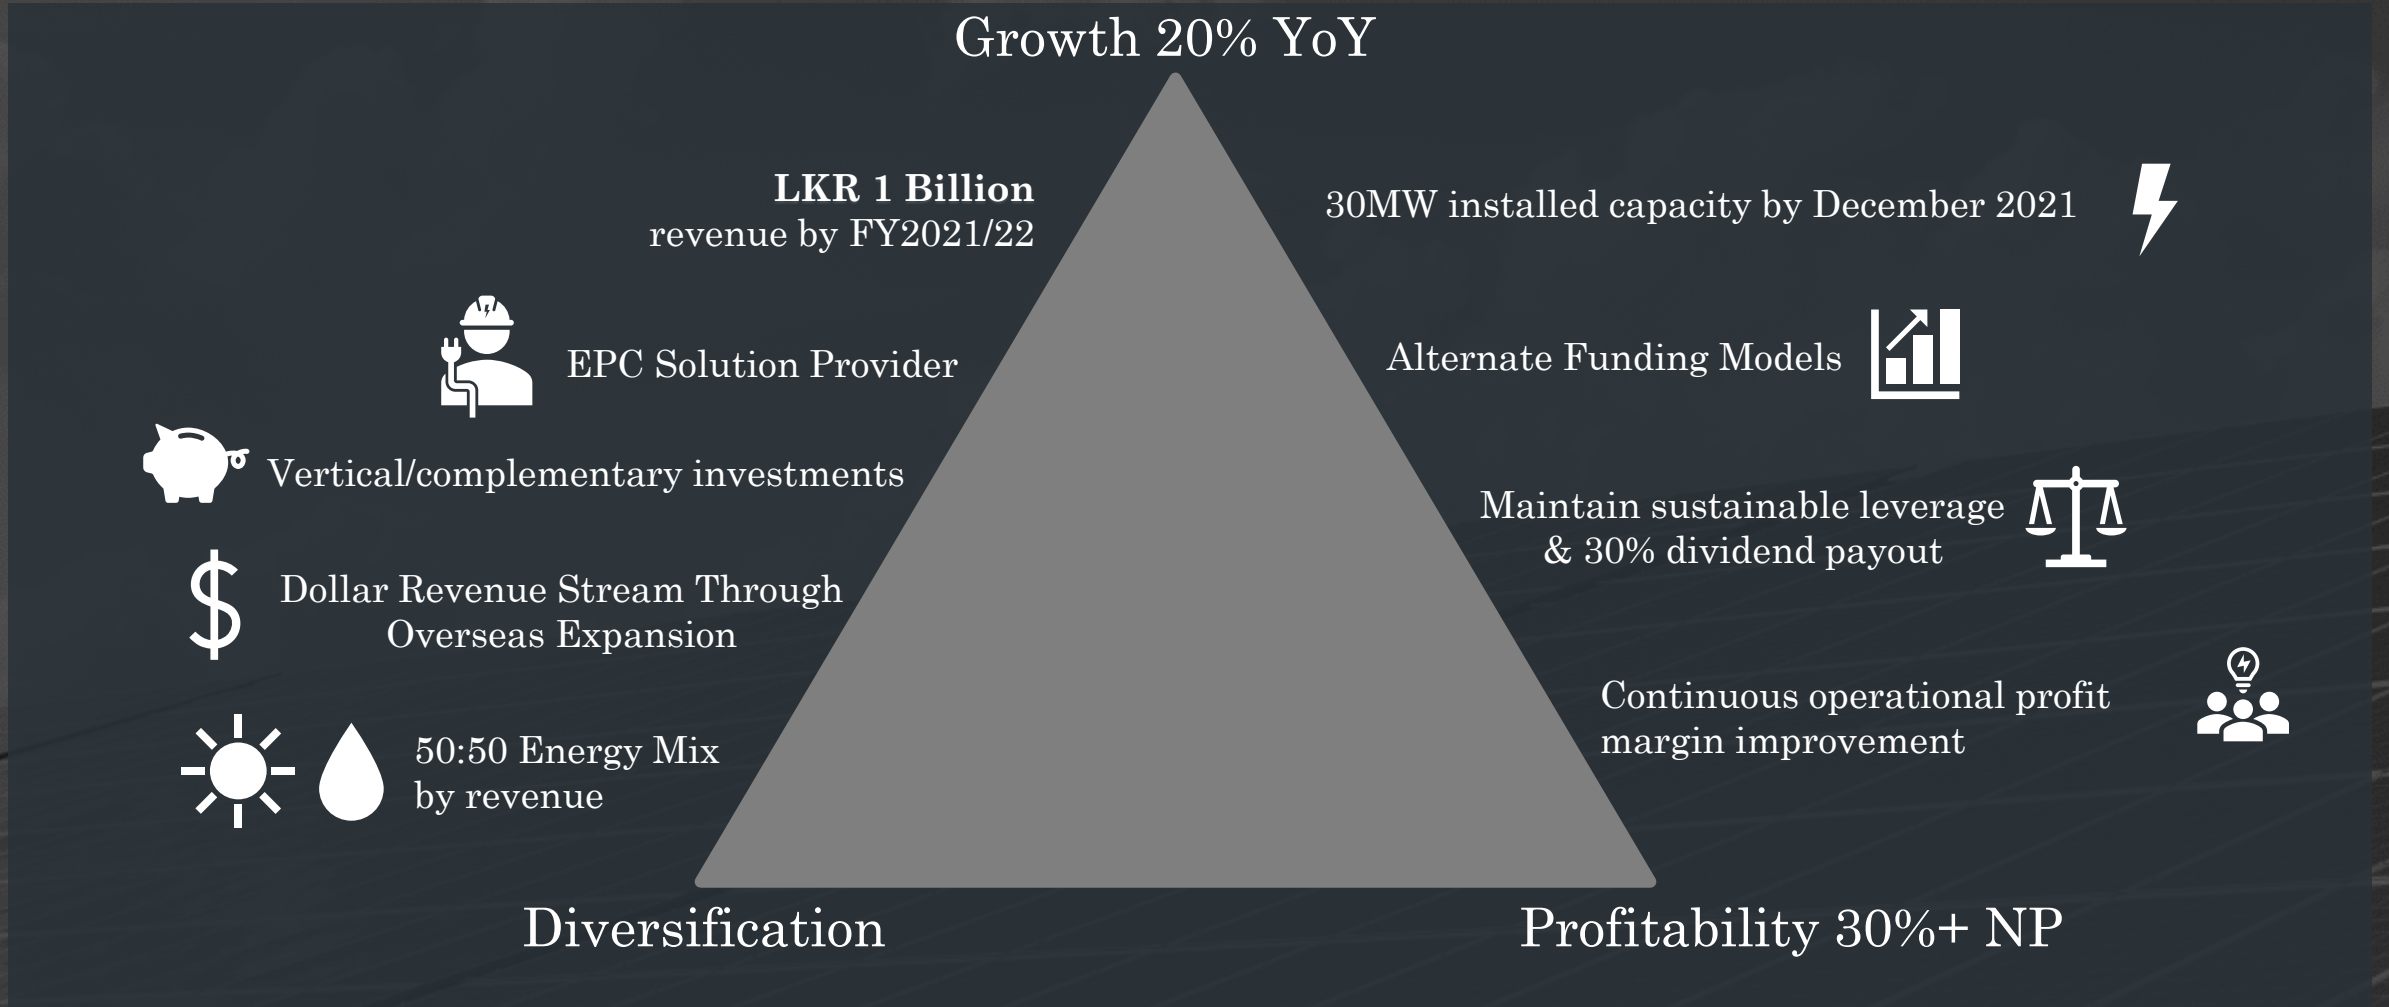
Growth 20% YoY

**LKR 1 Billion**
revenue by FY2021/22

30MW installed capacity by December 2021

EPC Solution Provider

Alternate Funding Models

Vertical/complementary investments

Maintain sustainable leverage & 30% dividend payout

$

Dollar Revenue Stream Through Overseas Expansion

Continuous operational profit margin improvement

50:50 Energy Mix by revenue

Diversification

Profitability 30%+ NP